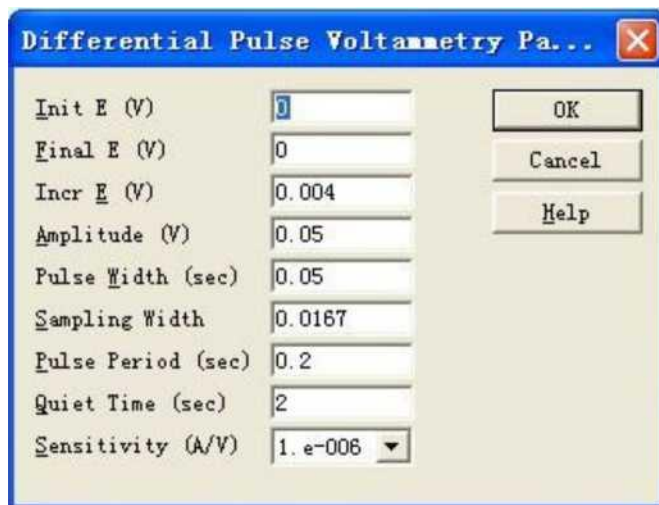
Differential Pulse Voltammetry Pa...

Init E (V) 0
Final E (V) 0
Incr E (V) 0.004
Amplitude (V) 0.05
Pulse Width (sec) 0.05
Sampling Width 0.0167
Pulse Period (sec) 0.2
Quiet Time (sec) 2
Sensitivity (A/V) 1.e-006

OK
Cancel
Help